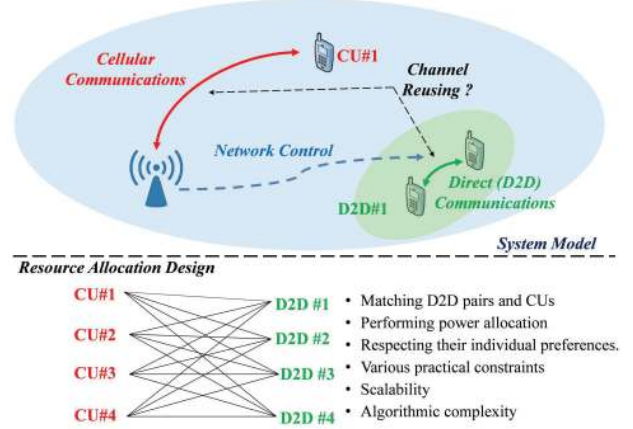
Cellular Communications

CU#1

Channel Reusing ?

Network Control

Direct (D2D) Communications

D2D#1

System Model

Resource Allocation Design

CU#1

CU#2

CU#3

CU#4

D2D #1

D2D #2

D2D #3

D2D #4

• Matching D2D pairs and CUs
• Performing power allocation
• Respecting their individual preferences.
• Various practical constraints
• Scalability
• Algorithmic complexity